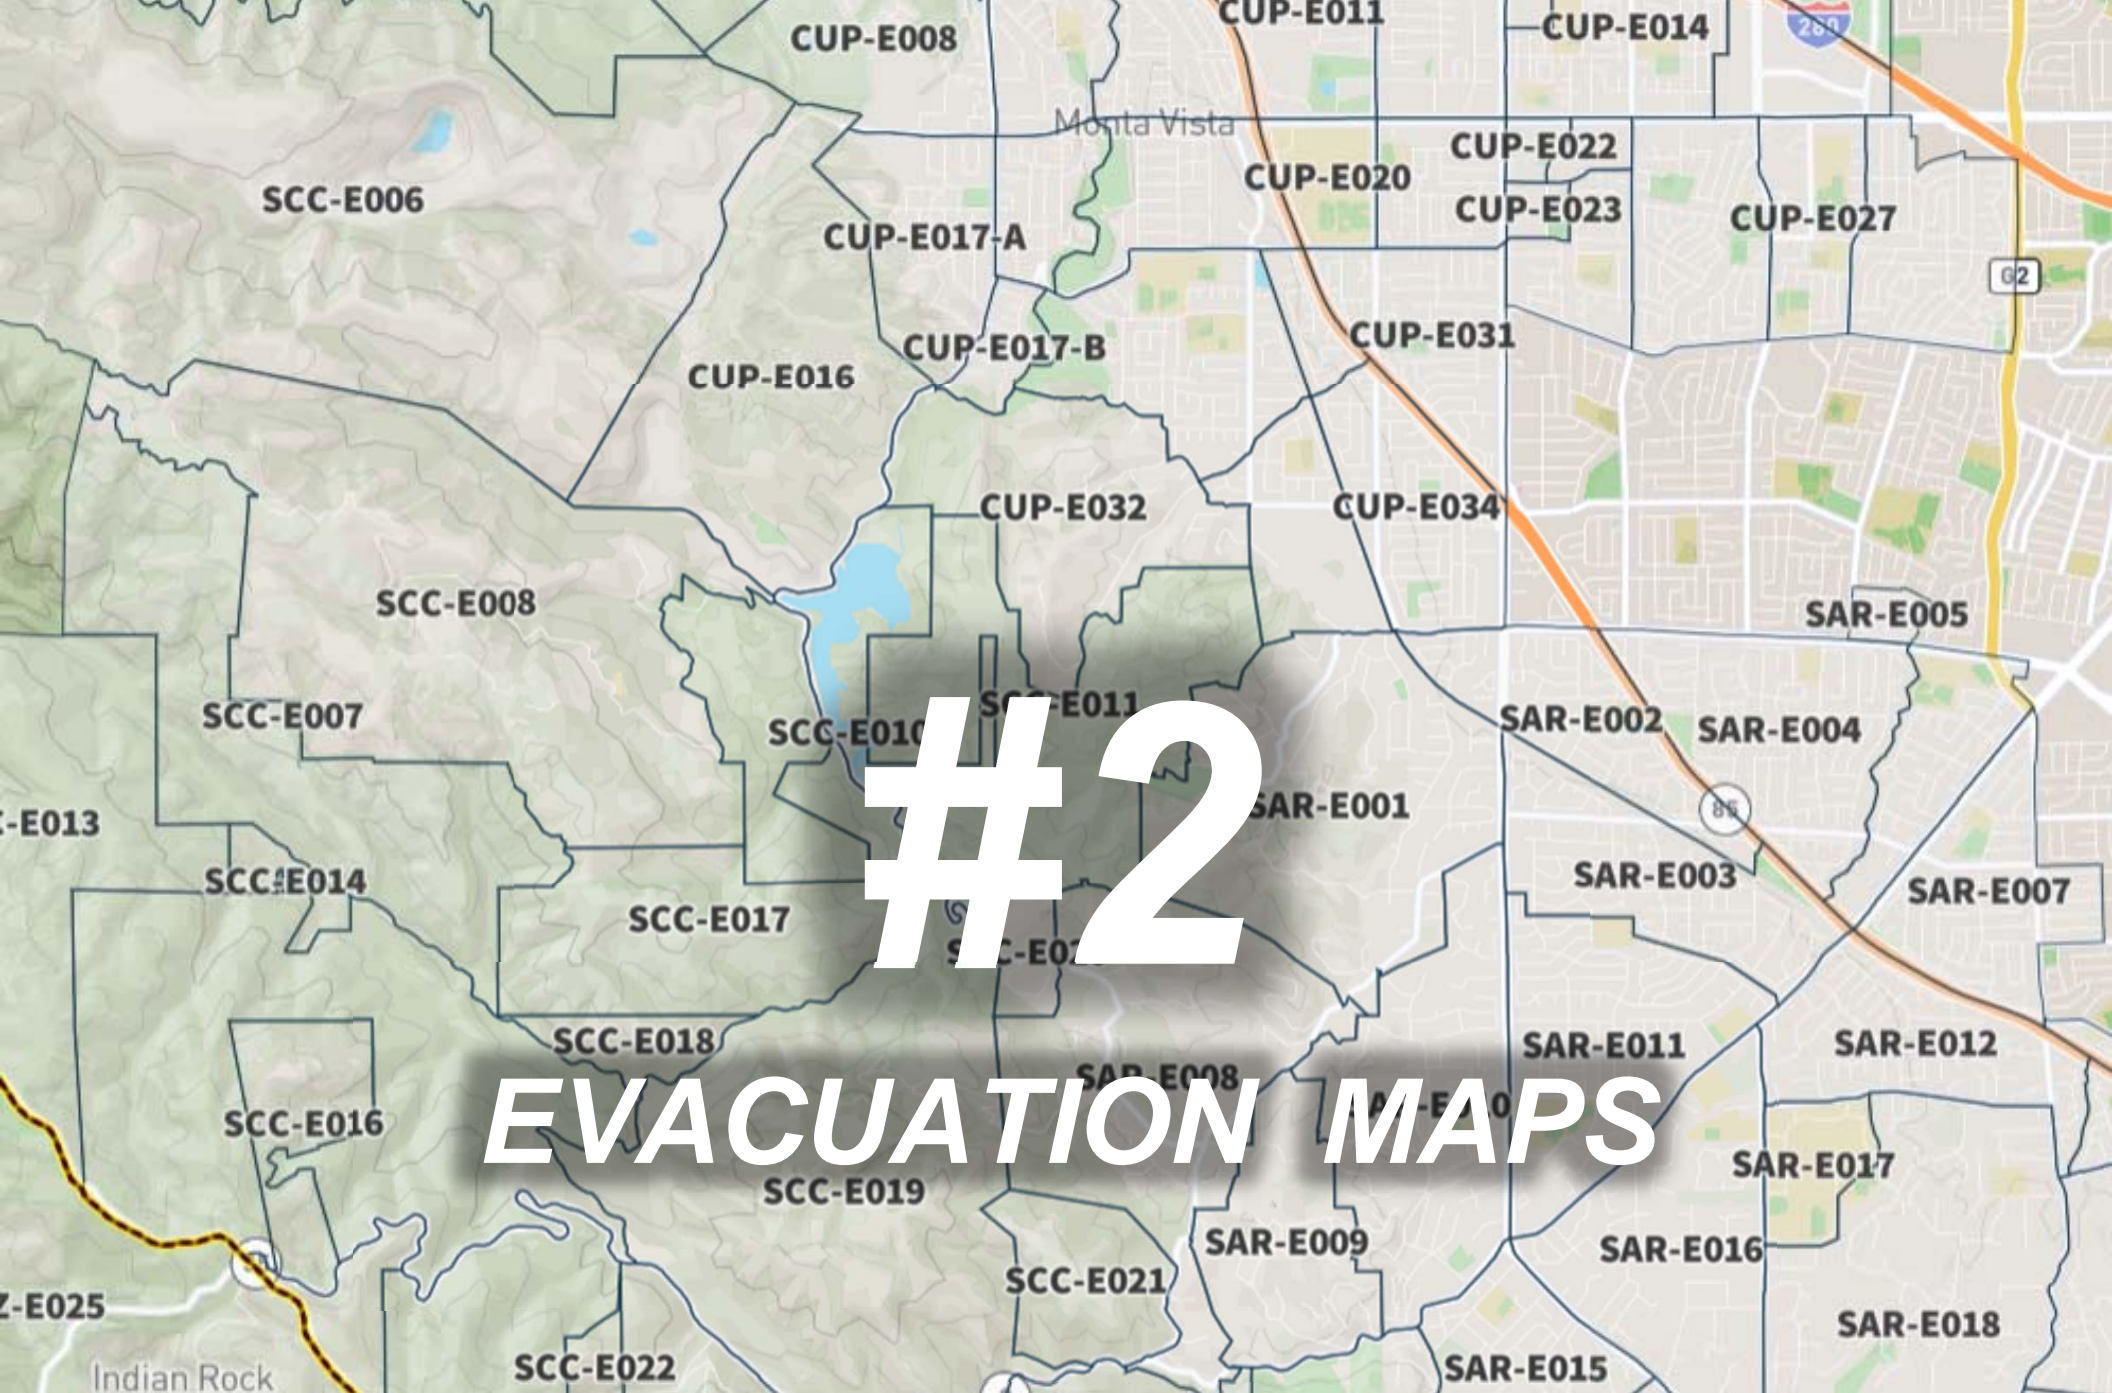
CUP-E008
CUP-E011
CUP-E014
280
Monta Vista
CUP-E022
CUP-E020
CUP-E023
CUP-E027
SCC-E006
CUP-E017-A
G2
CUP-E031
CUP-E017-B
CUP-E016
CUP-E032
CUP-E034
SCC-E008
SAR-E005
SCC-E011
SCC-E007
SCC-E010
SAR-E002
SAR-E004
SAR-E001
-E013
85
SCC-E014
SAR-E003
SAR-E007
SCC-E017
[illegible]C-E0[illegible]
SCC-E018
SAR-E011
SAR-E012
SAR-E008
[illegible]-E0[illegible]
SCC-E016
SAR-E017
SCC-E019
SAR-E009
SAR-E016
Z-E025
SCC-E021
SAR-E018
Indian Rock
SCC-E022
SAR-E015

#2
EVACUATION MAPS